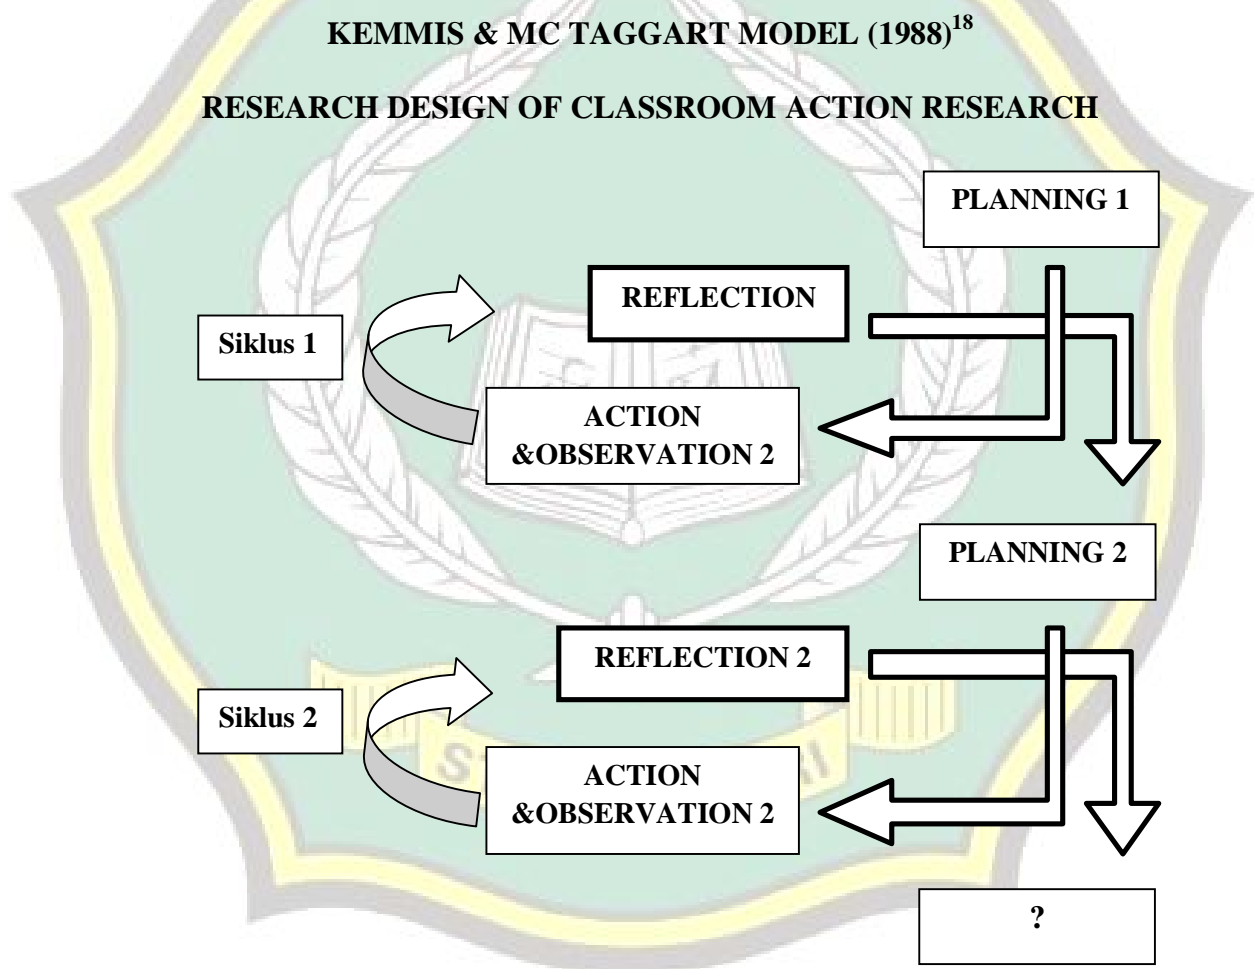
KEMMIS & MC TAGGART MODEL (1988)$^{18}$

RESEARCH DESIGN OF CLASSROOM ACTION RESEARCH

PLANNING 1

REFLECTION

Siklus 1

ACTION &OBSERVATION 2

PLANNING 2

REFLECTION 2

Siklus 2

ACTION &OBSERVATION 2

?